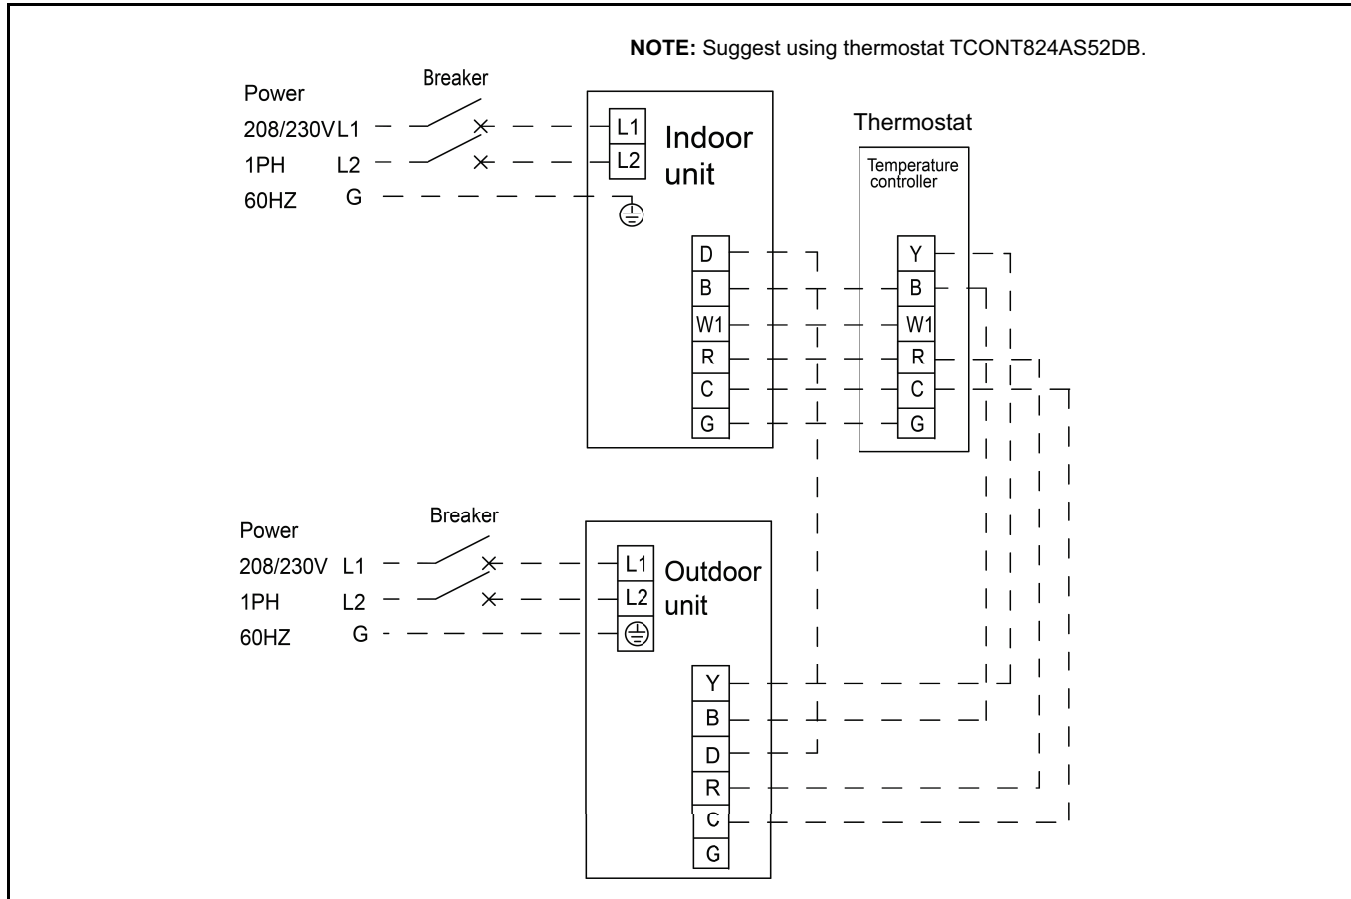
NOTE: Suggest using thermostat TCONT824AS52DB.

Power
208/230V L1
1PH L2
60HZ G

Breaker

L1
L2
Indoor unit

D
B
W1
R
C
G

Thermostat
Temperature controller

Y
B
W1
R
C
G

Power
208/230V L1
1PH L2
60HZ G

Breaker

L1
L2
Outdoor unit

Y
B
D
R
C
G